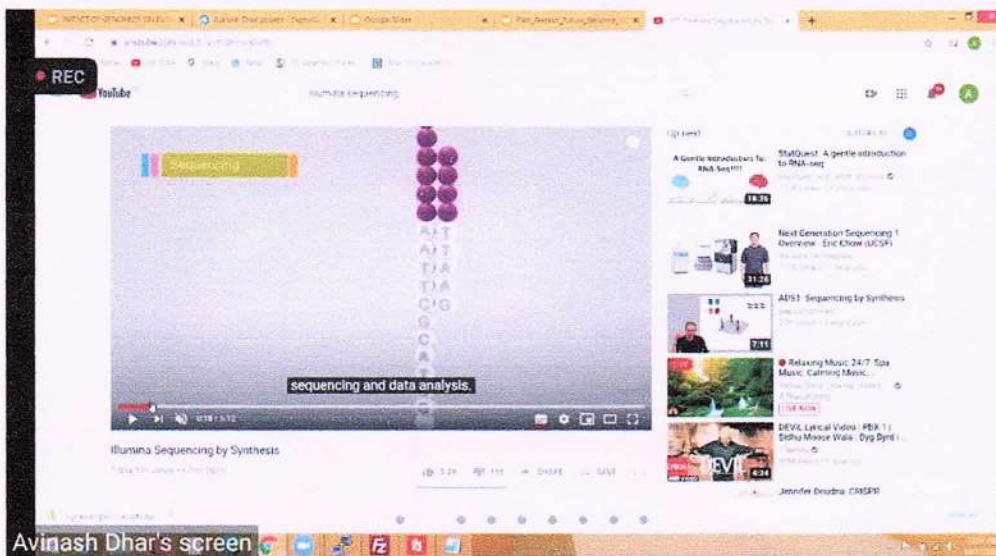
REC

YouTube

illumina sequencing

Sequencing

A|T
A|T
T|A
T|A
C|G
G
C
A
T

sequencing and data analysis.

Illumina Sequencing by Synthesis

Up next

A Gentle Introduction To: RNA-Seq!!!!

StatQuest: A gentle introduction to RNA-seq

18:36

Next Generation Sequencing 1: Overview - Eric Chow (UCSF)

31:26

ADS1: Sequencing by Synthesis

7:11

Relaxing Music 24/7, Spa Music, Calming Music...

LIVE NOW

DEVIL Lyrical Video | PBX 1 | Sidhu Moose Wala | Byg Byrd |...

DEVIL

4:24

Jennifer Doudna: CRISPR

Avinash Dhar's screen